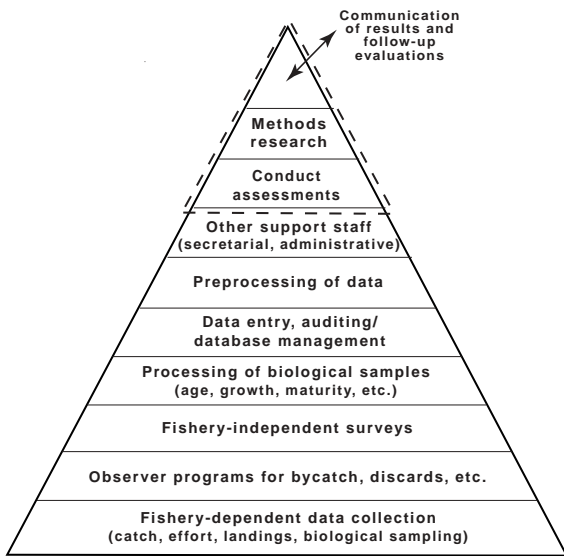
Communication of results and follow-up evaluations

Methods research

Conduct assessments

Other support staff (secretarial, administrative)

Preprocessing of data

Data entry, auditing/ database management

Processing of biological samples (age, growth, maturity, etc.)

Fishery-independent surveys

Observer programs for bycatch, discards, etc.

Fishery-dependent data collection (catch, effort, landings, biological sampling)